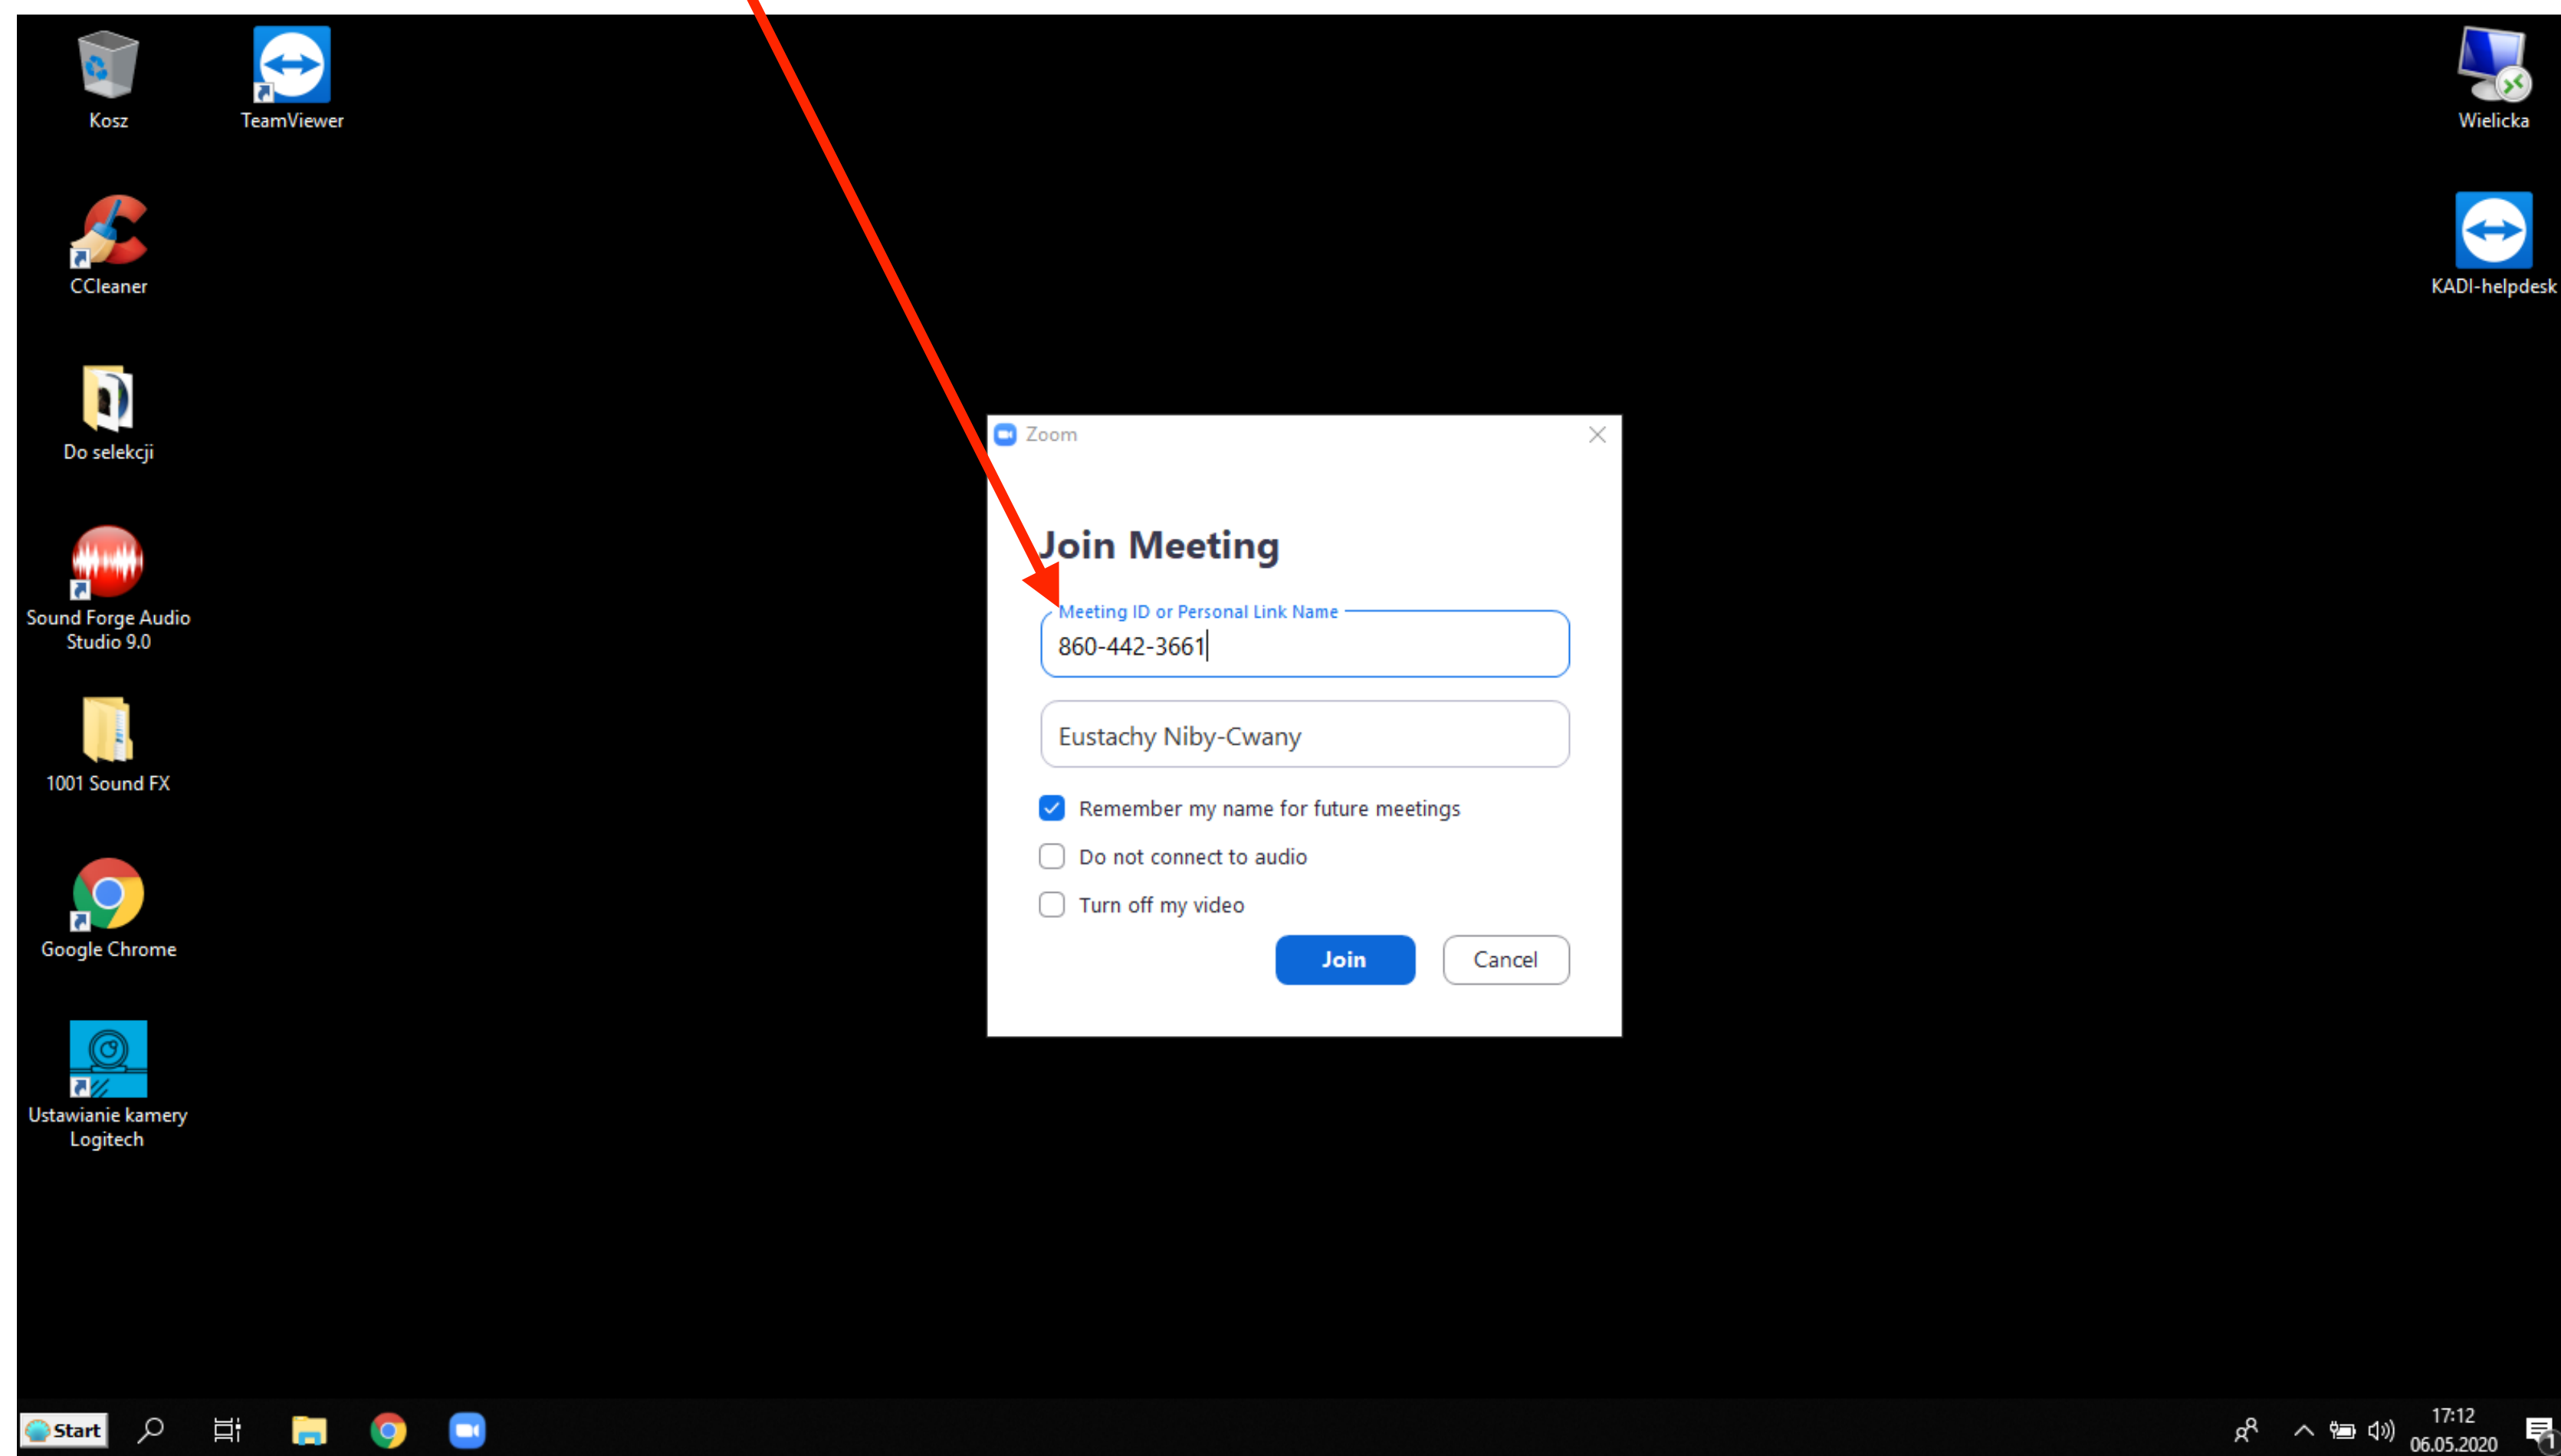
Kosz
TeamViewer
Wielicka
CCleaner
KADI-helpdesk
Do selekcji
Sound Forge Audio Studio 9.0
1001 Sound FX
Google Chrome
Ustawianie kamery Logitech

Zoom

Join Meeting

Meeting ID or Personal Link Name
860-442-3661

Eustachy Niby-Cwany

Remember my name for future meetings
Do not connect to audio
Turn off my video

Join
Cancel

Start
17:12
06.05.2020